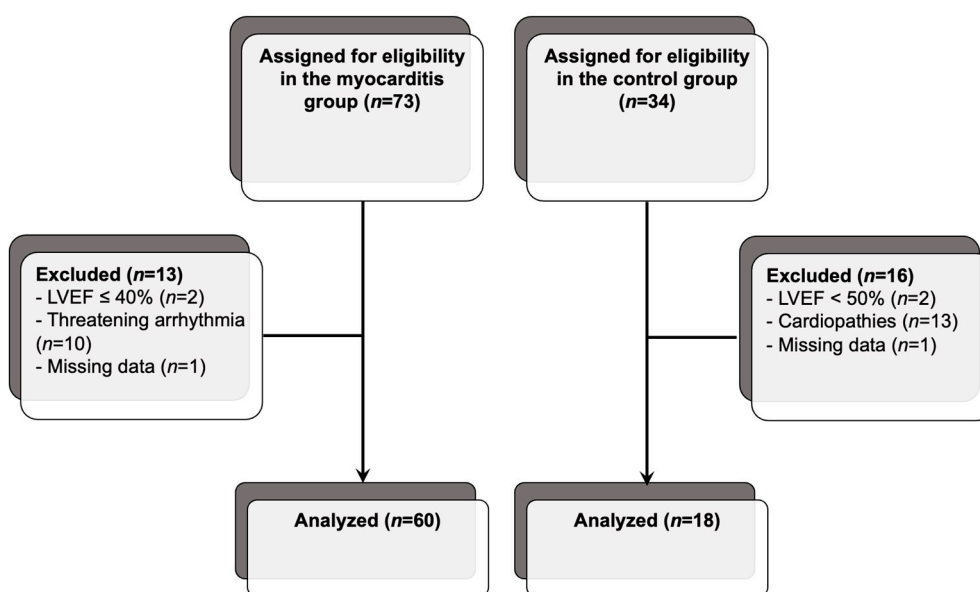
Assigned for eligibility in the myocarditis group (*n*=73)

Assigned for eligibility in the control group (*n*=34)

Excluded (*n*=13)
- LVEF ≤ 40% (*n*=2)
- Threatening arrhythmia (*n*=10)
- Missing data (*n*=1)

Excluded (*n*=16)
- LVEF < 50% (*n*=2)
- Cardiopathies (*n*=13)
- Missing data (*n*=1)

Analyzed (*n*=60)

Analyzed (*n*=18)